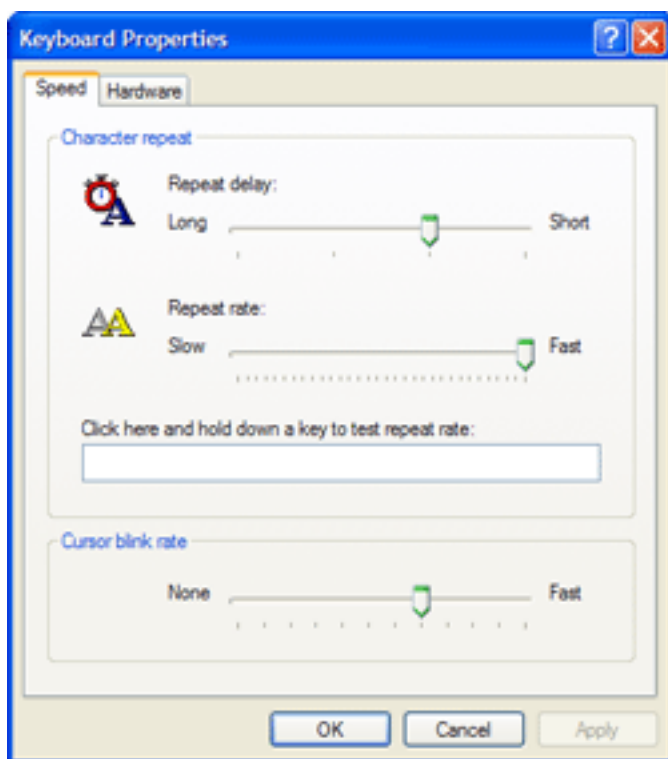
Keyboard Properties

Speed Hardware

Character repeat

Repeat delay:

Long Short

Repeat rate:

Slow Fast

Click here and hold down a key to test repeat rate:

Cursor blink rate

None Fast

OK Cancel Apply